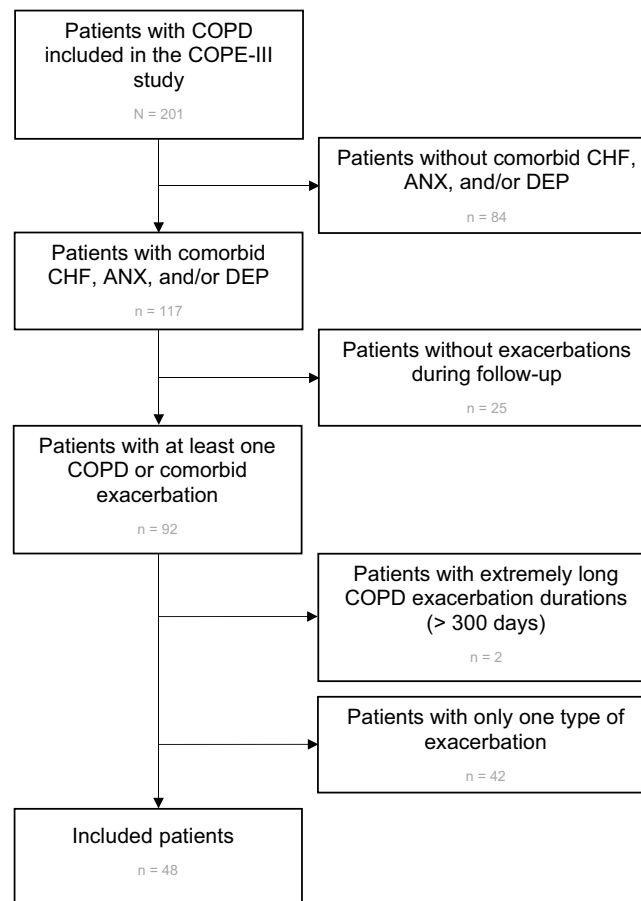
Patients with COPD included in the COPE-III study

N = 201

Patients without comorbid CHF, ANX, and/or DEP

n = 84

Patients with comorbid CHF, ANX, and/or DEP

n = 117

Patients without exacerbations during follow-up

n = 25

Patients with at least one COPD or comorbid exacerbation

n = 92

Patients with extremely long COPD exacerbation durations (> 300 days)

n = 2

Patients with only one type of exacerbation

n = 42

Included patients

n = 48